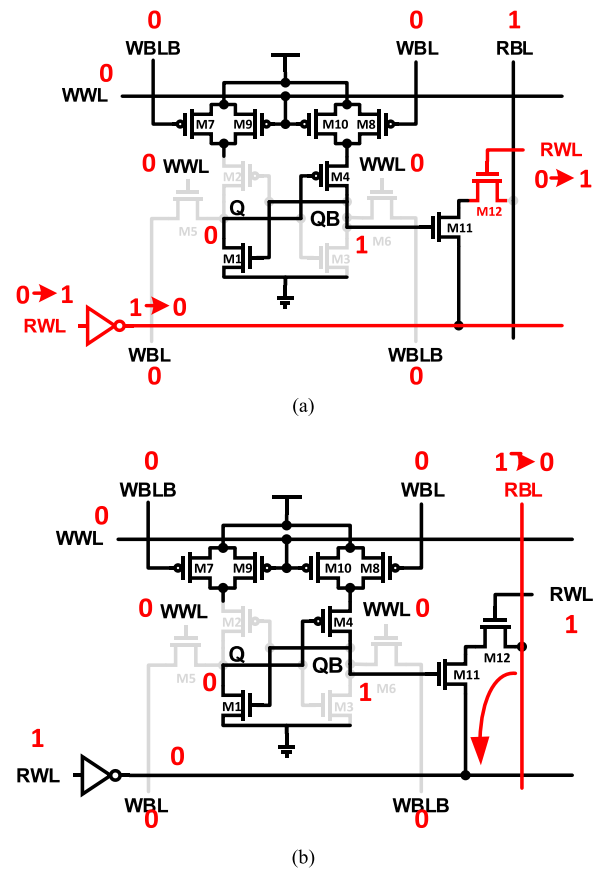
0
WBLB
0
WBL
1
RBL
0
WWL
M7
M9
M10
M8
RWL
0 WWL
M2
WWL 0
M4
0 ➔ 1
M12
Q
QB
M5
0
M6
1
M11
M1
M3
0 ➔ 1
RWL
1 ➔ 0
WBL
0
WBLB
0
(a)

0
WBLB
0
WBL
1 ➔ 0
RBL
0
WWL
M7
M9
M10
M8
0 WWL
M2
WWL 0
M4
RWL
1
M12
Q
QB
M5
0
M6
1
M11
M1
M3
1
RWL
0
WBL
0
WBLB
0
(b)